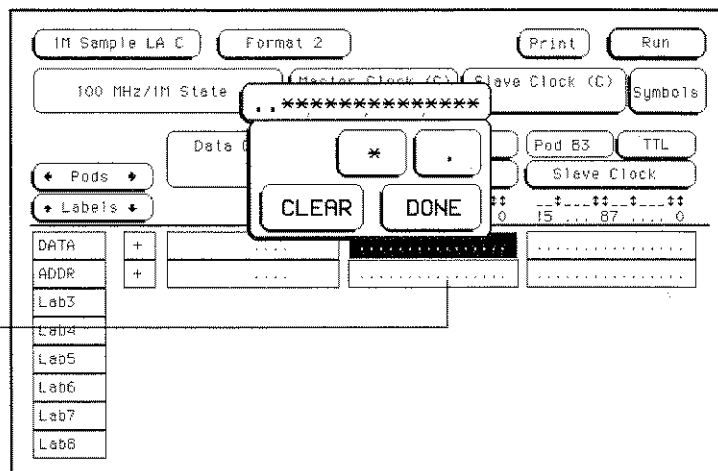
1M Sample LA C
Format 2
Print
Run
100 MHz/1M State
Master Clock (C)
Slave Clock (C)
Symbols
..**************
Data C
*
.
Pod B3
TTL
Slave Clock
← Pods →
← Labels →
CLEAR
DONE
0
15 ... 87 ... 0
DATA
+
ADDR
+
Lab3
Lab4
Lab5
Lab6
Lab7
Lab8